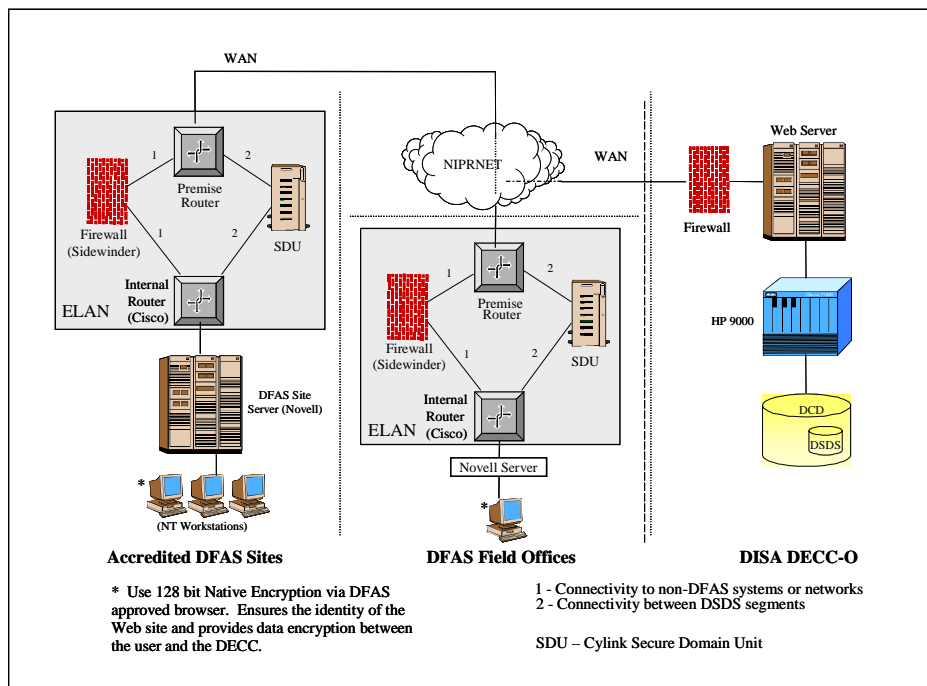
WAN

1

2

Premise Router

Firewall (Sidewinder)

1

2

SDU

Internal Router (Cisco)

ELAN

DFAS Site Server (Novell)

*

(NT Workstations)

NIPRNET

WAN

1

2

Premise Router

Firewall (Sidewinder)

1

2

SDU

ELAN

Internal Router (Cisco)

Novell Server

*

Web Server

Firewall

HP 9000

DCD

DSDS

Accredited DFAS Sites

DFAS Field Offices

DISA DECC-O

* Use 128 bit Native Encryption via DFAS approved browser. Ensures the identity of the Web site and provides data encryption between the user and the DECC.

1 - Connectivity to non-DFAS systems or networks
2 - Connectivity between DSDS segments

SDU – Cylink Secure Domain Unit